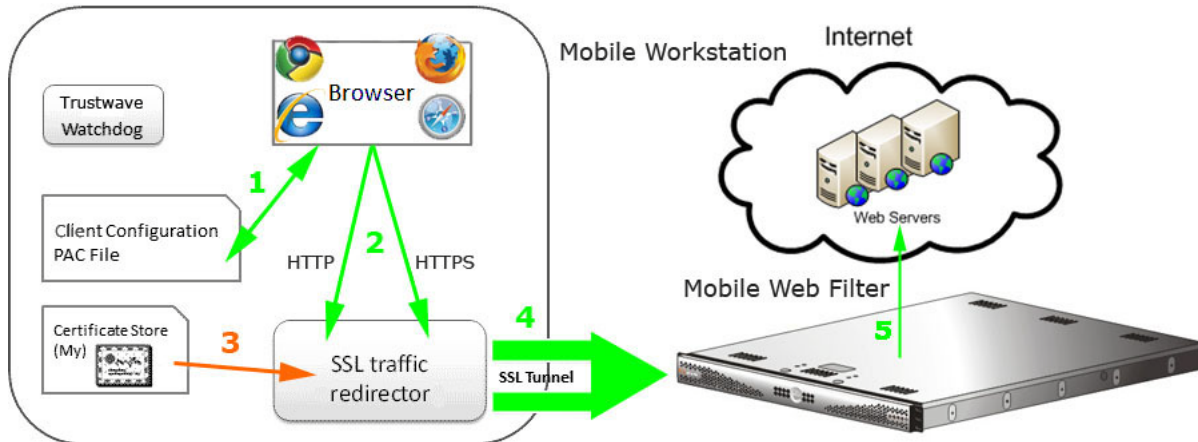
Mobile Workstation

Internet

Browser

Trustwave Watchdog

1

Client Configuration PAC File

2

HTTP

HTTPS

Web Servers

Mobile Web Filter

5

Certificate Store (My)

3

4

SSL traffic redirector

SSL Tunnel